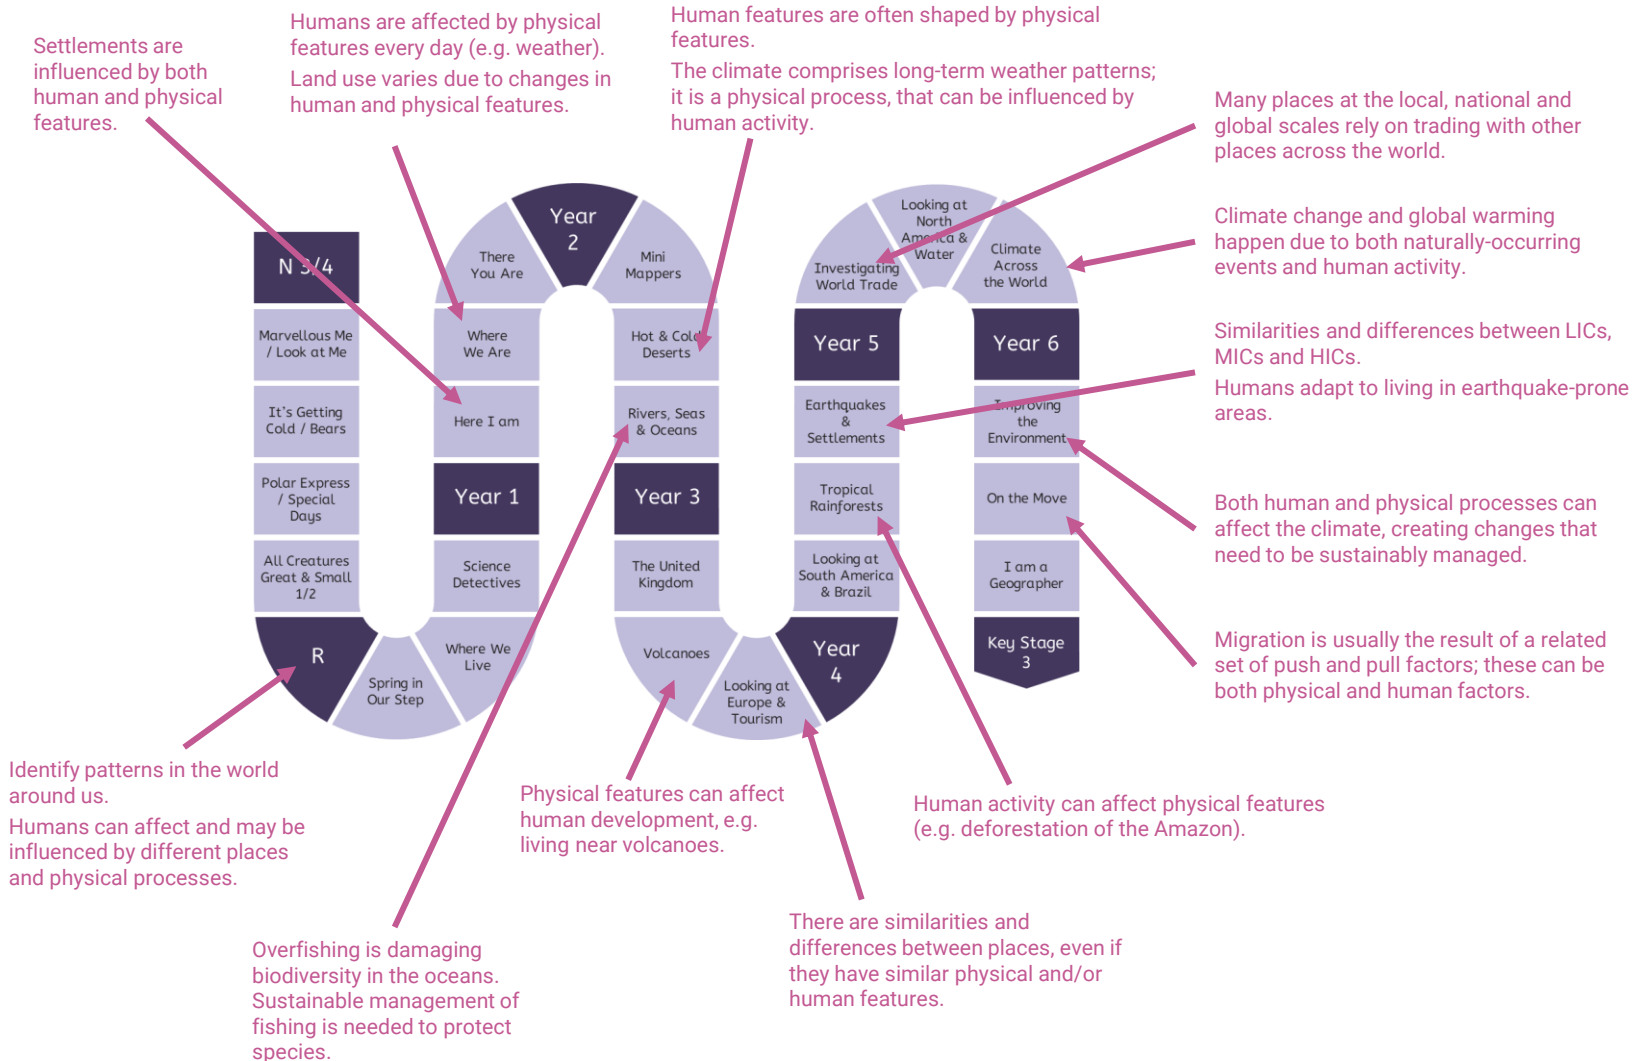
Settlements are influenced by both human and physical features.

Humans are affected by physical features every day (e.g. weather).

Land use varies due to changes in human and physical features.

Human features are often shaped by physical features.

The climate comprises long-term weather patterns; it is a physical process, that can be influenced by human activity.

Many places at the local, national and global scales rely on trading with other places across the world.

Climate change and global warming happen due to both naturally-occurring events and human activity.

Similarities and differences between LICs, MICs and HICs.

Humans adapt to living in earthquake-prone areas.

Both human and physical processes can affect the climate, creating changes that need to be sustainably managed.

Migration is usually the result of a related set of push and pull factors; these can be both physical and human factors.

N 3/4

Marvellous Me / Look at Me

It's Getting Cold / Bears

Polar Express / Special Days

All Creatures Great & Small 1/2

R

Spring in Our Step

Where We Live

Science Detectives

Year 1

Here I am

Where We Are

There You Are

Year 2

Mini Mappers

Hot & Cold Deserts

Rivers, Seas & Oceans

Year 3

The United Kingdom

Volcanoes

Looking at Europe & Tourism

Year 4

Looking at South America & Brazil

Tropical Rainforests

Earthquakes & Settlements

Year 5

Investigating World Trade

Looking at North America & Water

Climate Across the World

Year 6

Improving the Environment

On the Move

I am a Geographer

Key Stage 3

Identify patterns in the world around us.

Humans can affect and may be influenced by different places and physical processes.

Physical features can affect human development, e.g. living near volcanoes.

Human activity can affect physical features (e.g. deforestation of the Amazon).

Overfishing is damaging biodiversity in the oceans. Sustainable management of fishing is needed to protect species.

There are similarities and differences between places, even if they have similar physical and/or human features.